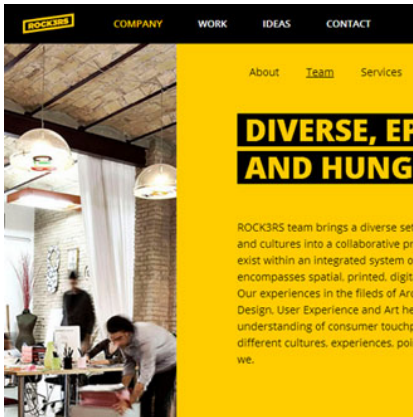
ROCK3RS COMPANY WORK IDEAS CONTACT

About Team Services

DIVERSE, EP
AND HUNG

ROCK3RS team brings a diverse set and cultures into a collaborative pr exist within an integrated system o encompasses spatial, printed, digit Our experiences in the fileds of Arc Design, User Experience and Art he understanding of consumer touchp different cultures, experiences, poi we.